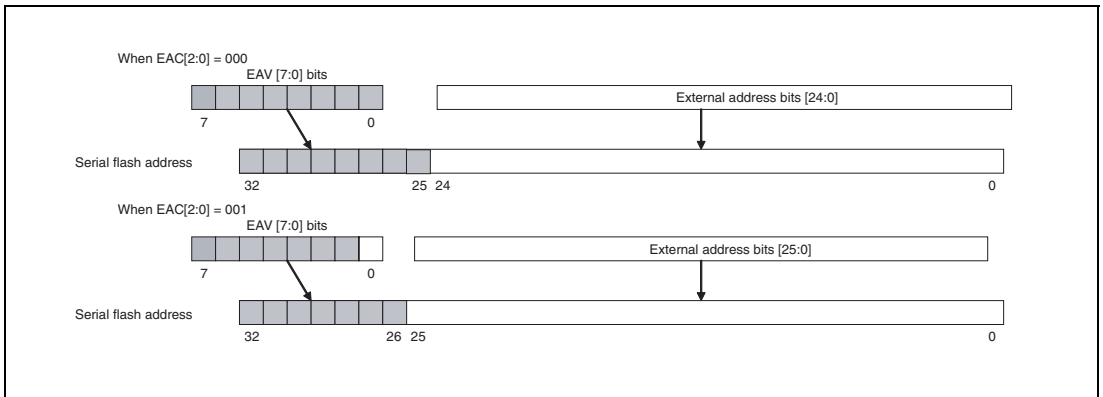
When EAC[2:0] = 000

EAV [7:0] bits

7

0

External address bits [24:0]

Serial flash address

32

25

24

0

When EAC[2:0] = 001

EAV [7:0] bits

7

0

External address bits [25:0]

Serial flash address

32

26

25

0